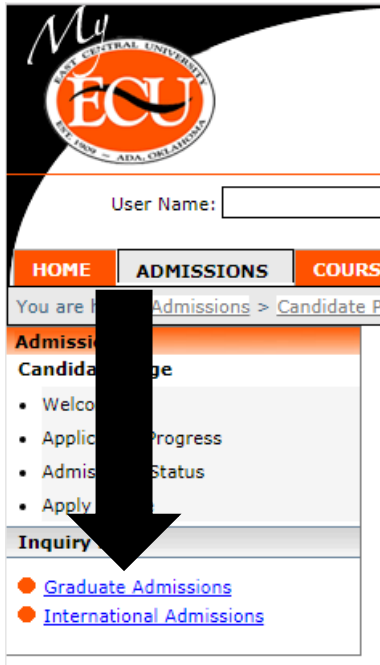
My
EAST CENTRAL UNIVERSITY
ECU
EST. 1909 ~ ADA, OKLAHOMA

User Name:

HOME
ADMISSIONS
COURS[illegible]

You are h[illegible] Admissions > Candidate P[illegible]

Admissi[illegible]
Candida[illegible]ge

- Welco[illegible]
- Applic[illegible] Progress
- Admis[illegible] Status
- Apply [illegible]

Inquiry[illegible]

Graduate Admissions
International Admissions